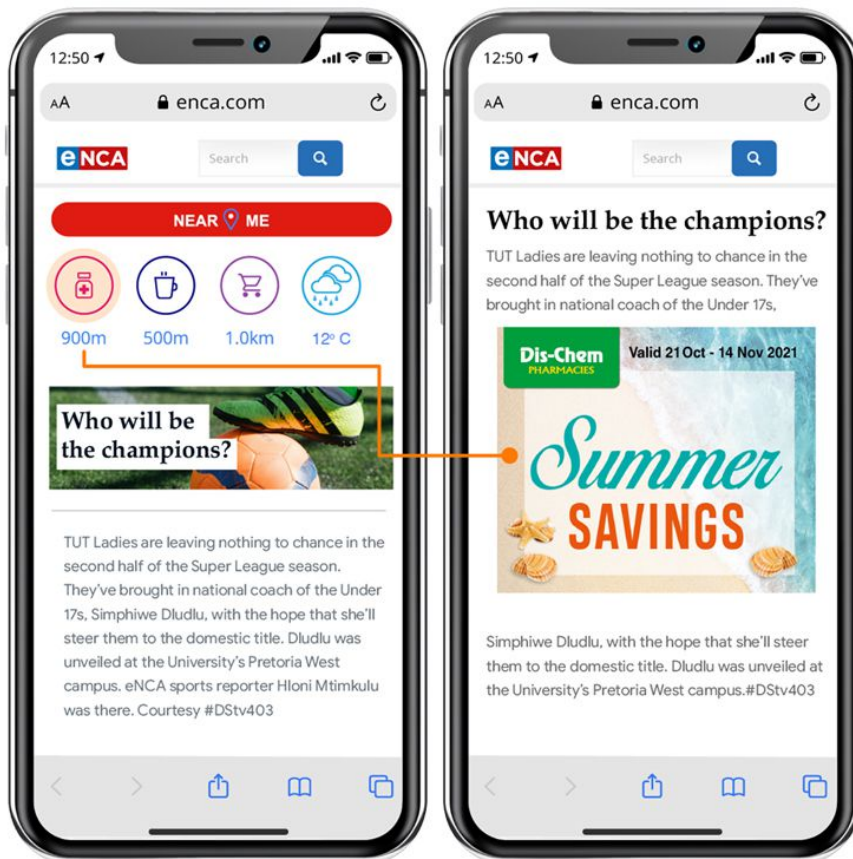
12:50

AA enca.com

eNCA

Search

NEAR ME

900m

500m

1.0km

12° C

Who will be the champions?

TUT Ladies are leaving nothing to chance in the second half of the Super League season. They've brought in national coach of the Under 17s, Simphiwe Dludlu, with the hope that she'll steer them to the domestic title. Dludlu was unveiled at the University's Pretoria West campus. eNCA sports reporter Hloni Mtimkulu was there. Courtesy #DStv403

12:50

AA enca.com

eNCA

Search

Who will be the champions?

TUT Ladies are leaving nothing to chance in the second half of the Super League season. They've brought in national coach of the Under 17s,

Dis-Chem PHARMACIES

Valid 21 Oct - 14 Nov 2021

Summer SAVINGS

Simphiwe Dludlu, with the hope that she'll steer them to the domestic title. Dludlu was unveiled at the University's Pretoria West campus.#DStv403